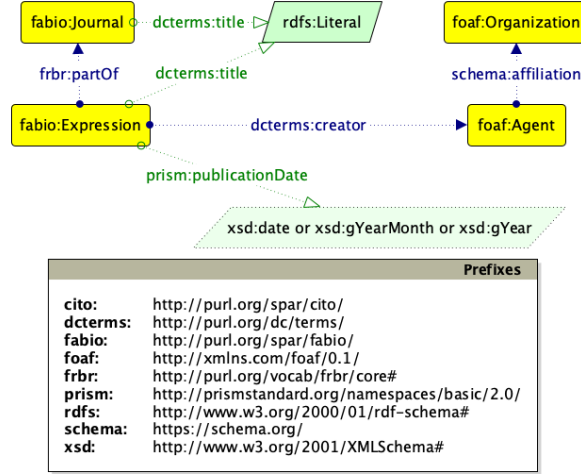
fabio:Journal
dcterms:title
rdfs:Literal
foaf:Organization
frbr:partOf
dcterms:title
schema:affiliation
fabio:Expression
dcterms:creator
foaf:Agent
prism:publicationDate
xsd:date or xsd:gYearMonth or xsd:gYear

Prefixes

| | |
|---|---|
| cito: | http://purl.org/spar/cito/ |
| dcterms: | http://purl.org/dc/terms/ |
| fabio: | http://purl.org/spar/fabio/ |
| foaf: | http://xmlns.com/foaf/0.1/ |
| frbr: | http://purl.org/vocab/frbr/core# |
| prism: | http://prismstandard.org/namespaces/basic/2.0/ |
| rdfs: | http://www.w3.org/2000/01/rdf-schema# |
| schema: | https://schema.org/ |
| xsd: | http://www.w3.org/2001/XMLSchema# |